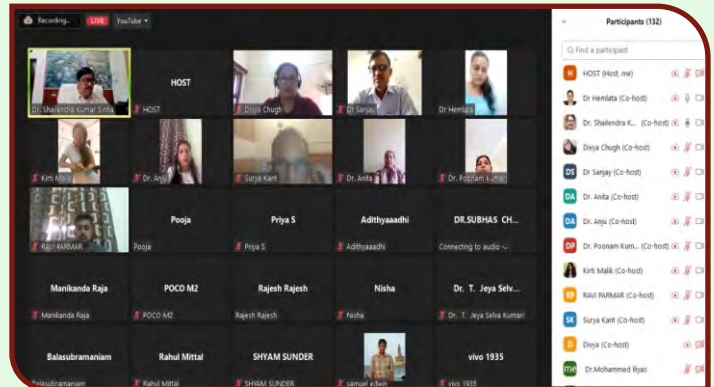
Recording... LIVE YouTube

Dr. Shailendra Kumar Sinha
HOST
HOST
Divya Chugh
Dr Sanjay
Dr Hemlata
Kirti Malik
Dr. Anju
Surya Kant
Dr. Anita
Dr. Poonam Kumari
RAVI PARMAR
Pooja
Pooja
Priya S
Priya S
Adithyaaadhi
Adithyaaadhi
DR.SUBHAS CH...
Connecting to audio ...
Manikanda Raja
Manikanda Raja
POCO M2
POCO M2
Rajesh Rajesh
Rajesh Rajesh
Nisha
Nisha
Dr. T. Jeya Selv...
Dr. T. Jeya Selva Kumari
Balasubramaniam
Balasubramaniam
Rahul Mittal
Rahul Mittal
SHYAM SUNDER
SHYAM SUNDER
samuel edwin
vivo 1935
vivo 1935

Participants (132)
Find a participant
H HOST (Host, me)
Dr Hemlata (Co-host)
Dr. Shailendra K... (Co-host)
Divya Chugh (Co-host)
DS Dr Sanjay (Co-host)
DA Dr. Anita (Co-host)
DA Dr. Anju (Co-host)
DP Dr. Poonam Kum... (Co-host)
Kirti Malik (Co-host)
RP RAVI PARMAR (Co-host)
SK Surya Kant (Co-host)
D Divya (Co-host)
Dr.Mohammed Ilyas